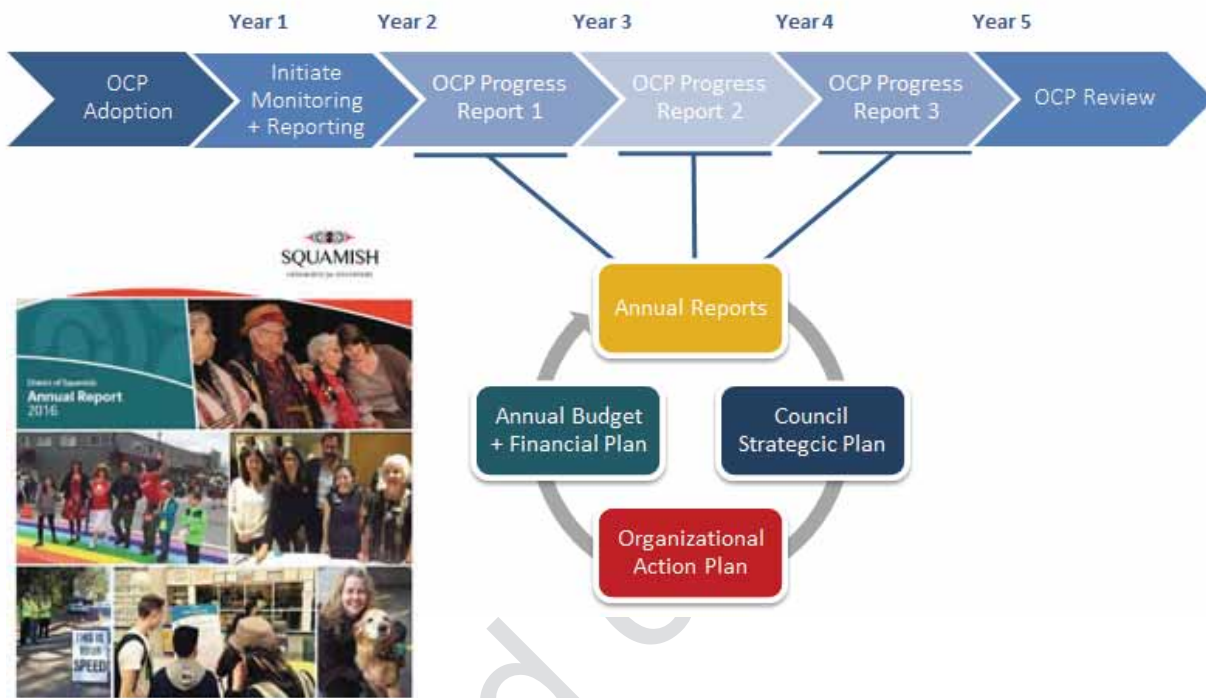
Year 1 Year 2 Year 3 Year 4 Year 5

OCP Adoption

Initiate Monitoring + Reporting

OCP Progress Report 1

OCP Progress Report 2

OCP Progress Report 3

OCP Review

SQUAMISH

District of Squamish
Annual Report
2016

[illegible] SPEED

Annual Reports

Annual Budget + Financial Plan

Council Strategcic Plan

Organizational Action Plan